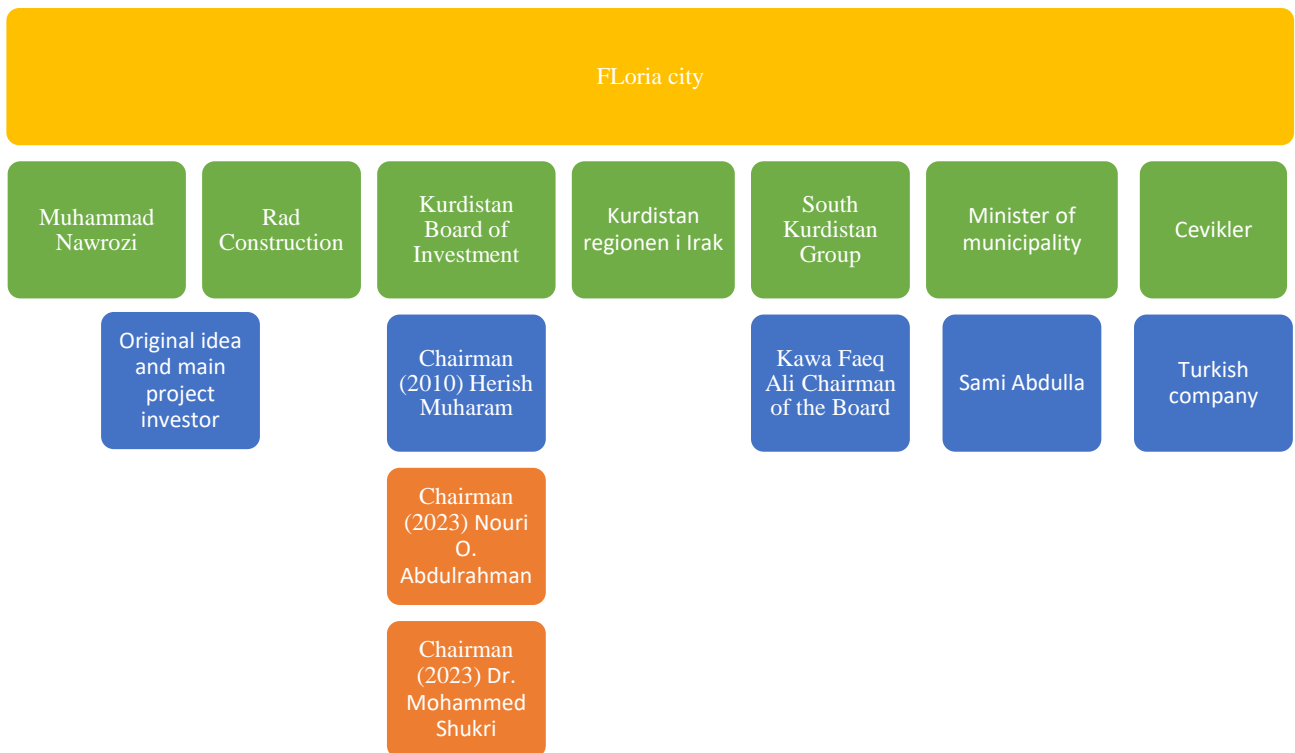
FLoria city

Muhammad Nawrozi

Original idea and main project investor

Rad Construction

Kurdistan Board of Investment

Chairman (2010) Herish Muharam

Chairman (2023) Nouri O. Abdulrahman

Chairman (2023) Dr. Mohammed Shukri

Kurdistan regionen i Irak

South Kurdistan Group

Kawa Faeq Ali Chairman of the Board

Minister of municipality

Sami Abdulla

Cevikler

Turkish company